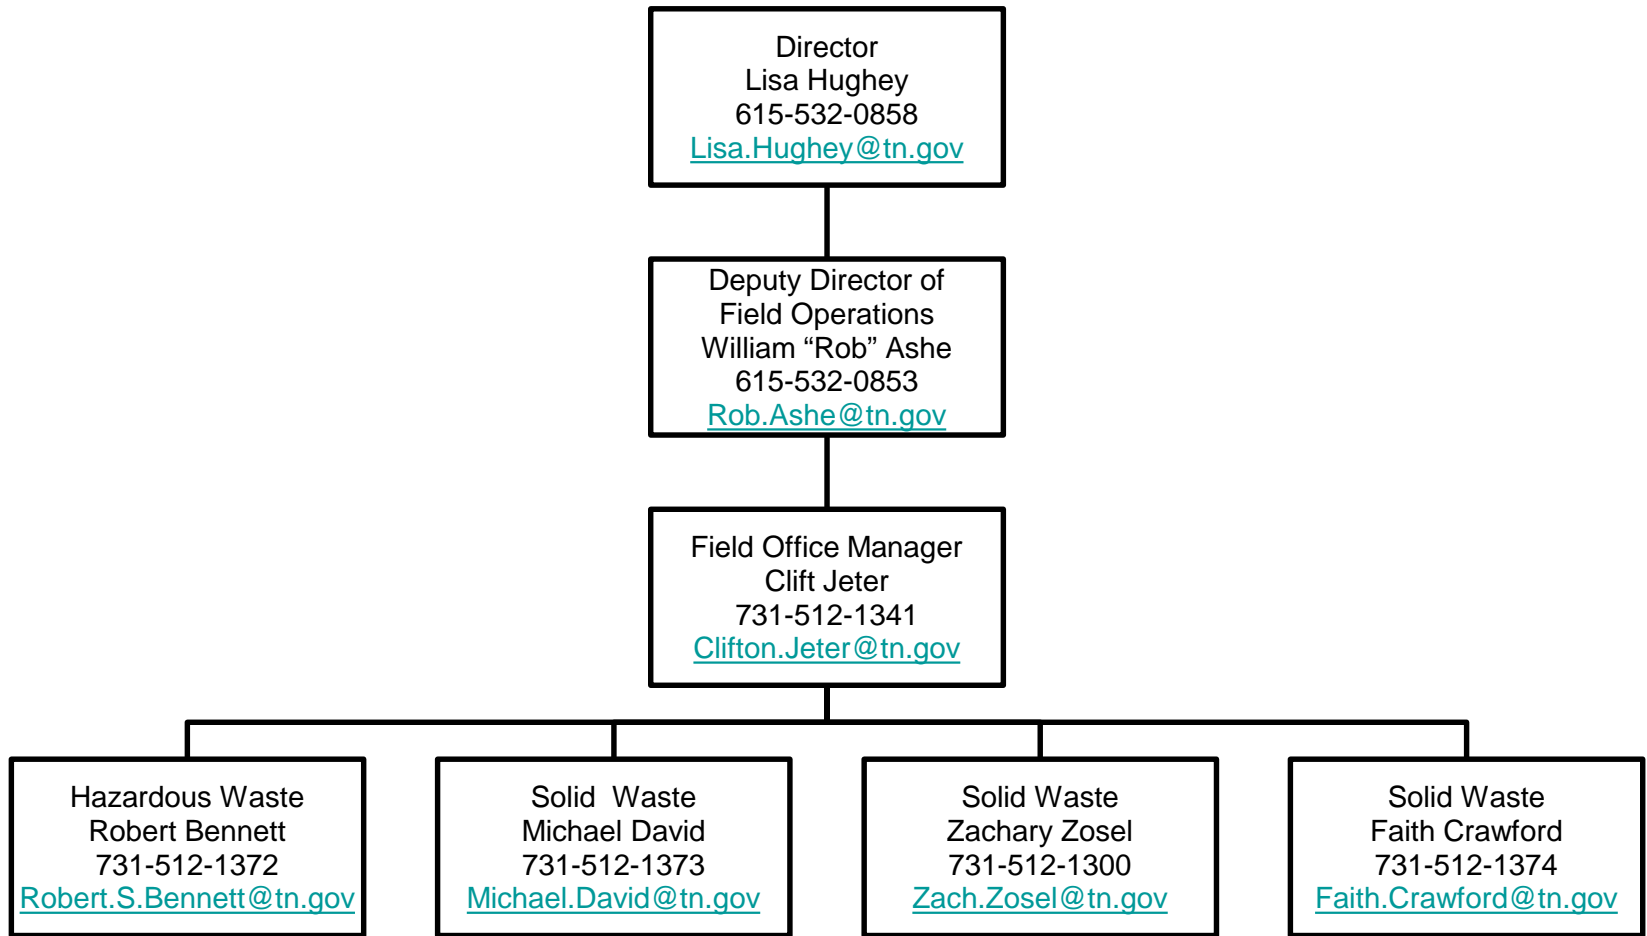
Director
Lisa Hughey
615-532-0858
Lisa.Hughey@tn.gov

Deputy Director of
Field Operations
William “Rob” Ashe
615-532-0853
Rob.Ashe@tn.gov

Field Office Manager
Clift Jeter
731-512-1341
Clifton.Jeter@tn.gov

Hazardous Waste
Robert Bennett
731-512-1372
Robert.S.Bennett@tn.gov

Solid Waste
Michael David
731-512-1373
Michael.David@tn.gov

Solid Waste
Zachary Zosel
731-512-1300
Zach.Zosel@tn.gov

Solid Waste
Faith Crawford
731-512-1374
Faith.Crawford@tn.gov